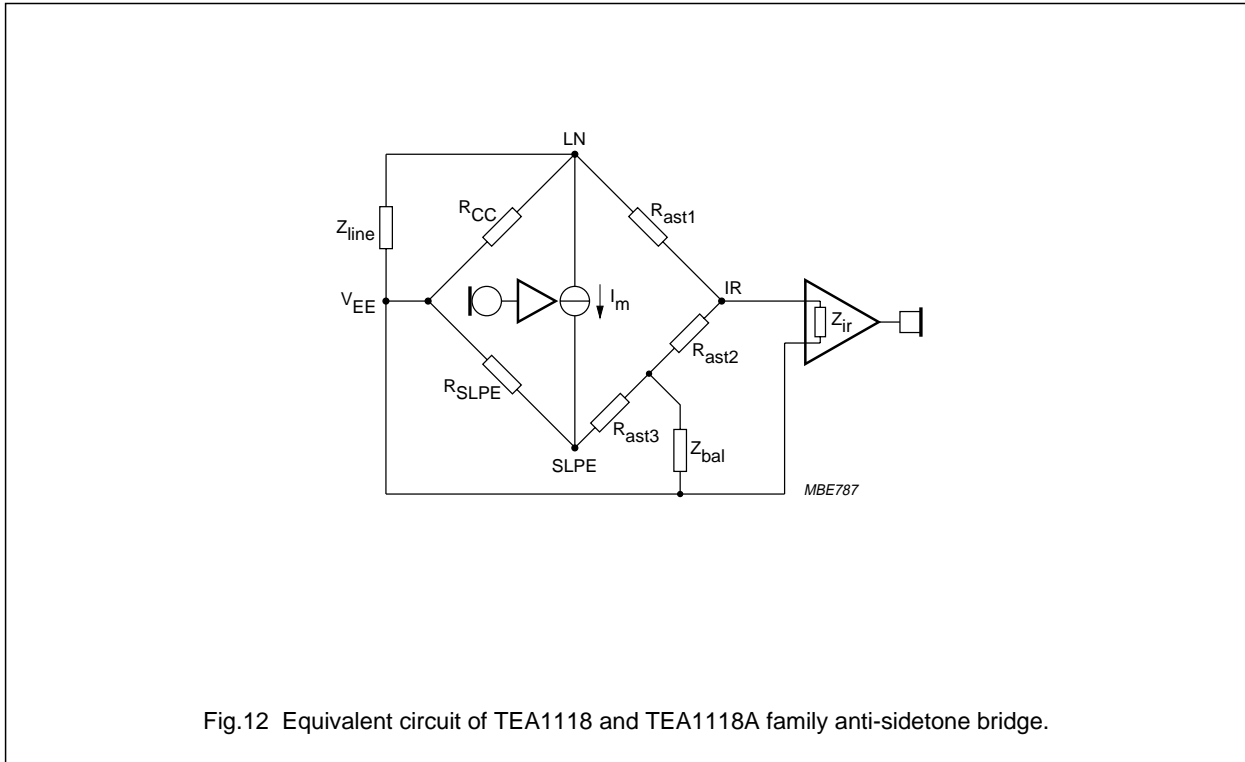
LN

$Z_{line}$

$R_{CC}$

$R_{ast1}$

$V_{EE}$

$I_m$

IR

$Z_{ir}$

$R_{ast2}$

$R_{SLPE}$

$R_{ast3}$

$Z_{bal}$

SLPE

MBE787

Fig.12 Equivalent circuit of TEA1118 and TEA1118A family anti-sidetone bridge.